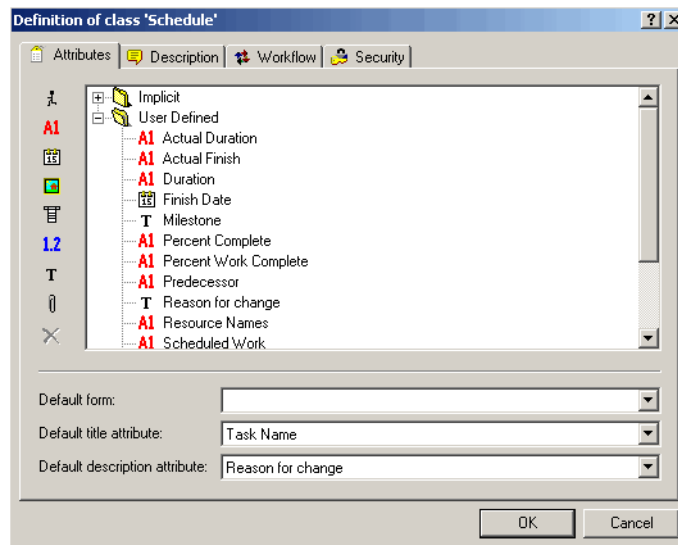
Definition of class 'Schedule'

? X

Attributes | Description | Workflow | Security

A1
15
1.2
T

Implicit
User Defined
A1 Actual Duration
A1 Actual Finish
A1 Duration
15 Finish Date
T Milestone
A1 Percent Complete
A1 Percent Work Complete
A1 Predecessor
T Reason for change
A1 Resource Names
A1 Scheduled Work

Default form:
Default title attribute: Task Name
Default description attribute: Reason for change

OK
Cancel